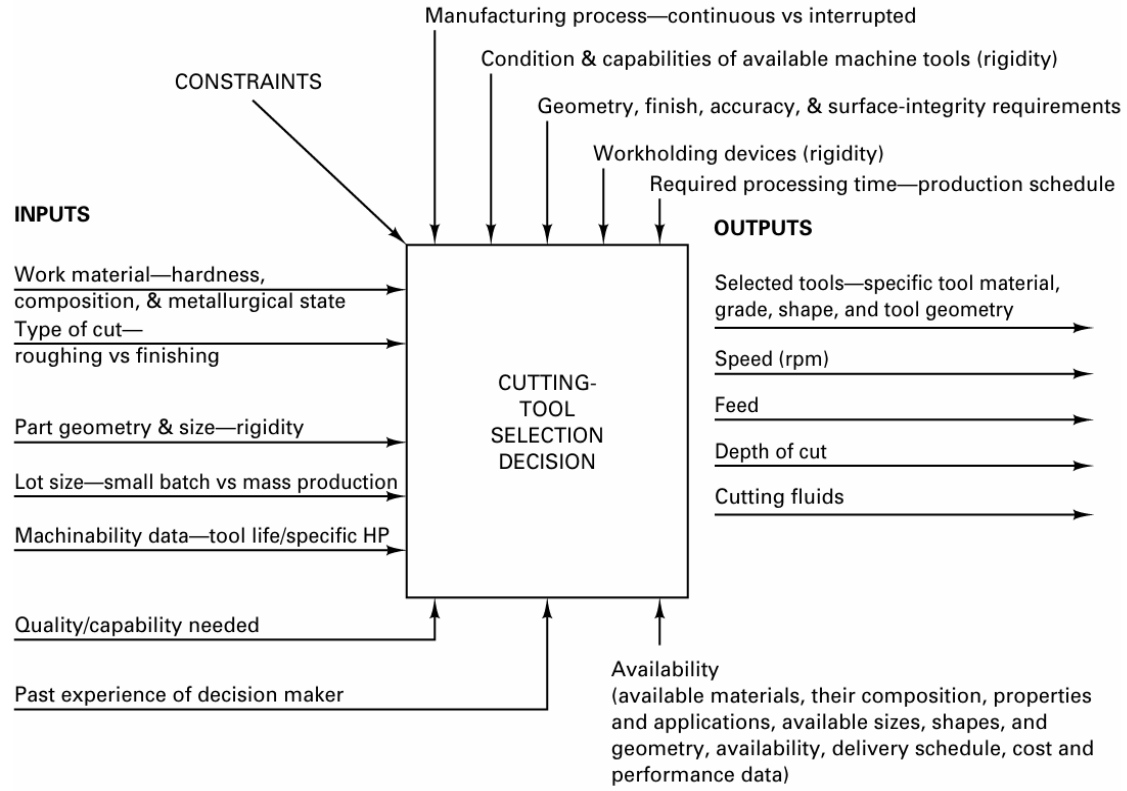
Manufacturing process—continuous vs interrupted

Condition & capabilities of available machine tools (rigidity)

CONSTRAINTS

Geometry, finish, accuracy, & surface-integrity requirements

Workholding devices (rigidity)

Required processing time—production schedule

INPUTS

Work material—hardness, composition, & metallurgical state

Type of cut—roughing vs finishing

Part geometry & size—rigidity

Lot size—small batch vs mass production

Machinability data—tool life/specific HP

Quality/capability needed

Past experience of decision maker

CUTTING-TOOL SELECTION DECISION

OUTPUTS

Selected tools—specific tool material, grade, shape, and tool geometry

Speed (rpm)

Feed

Depth of cut

Cutting fluids

Availability (available materials, their composition, properties and applications, available sizes, shapes, and geometry, availability, delivery schedule, cost and performance data)